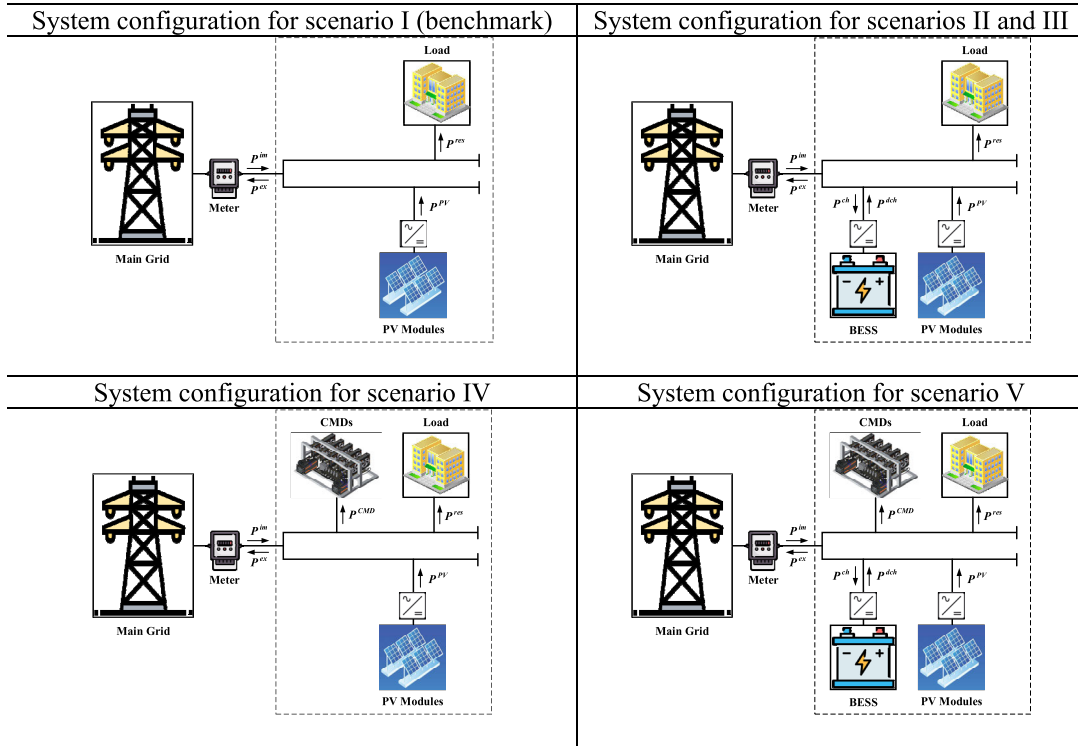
System configuration for scenario I (benchmark)

Load

$P^{res}$

$P^{im}$

$P^{ex}$

Meter

Main Grid

$P^{PV}$

PV Modules

System configuration for scenarios II and III

Load

$P^{res}$

$P^{im}$

$P^{ex}$

Meter

Main Grid

$P^{ch}$ $P^{dch}$

$P^{PV}$

BESS

PV Modules

System configuration for scenario IV

CMDs

Load

$P^{CMD}$

$P^{res}$

$P^{im}$

$P^{ex}$

Meter

Main Grid

$P^{PV}$

PV Modules

System configuration for scenario V

CMDs

Load

$P^{CMD}$

$P^{res}$

$P^{im}$

$P^{ex}$

Meter

Main Grid

$P^{ch}$ $P^{dch}$

$P^{PV}$

BESS

PV Modules